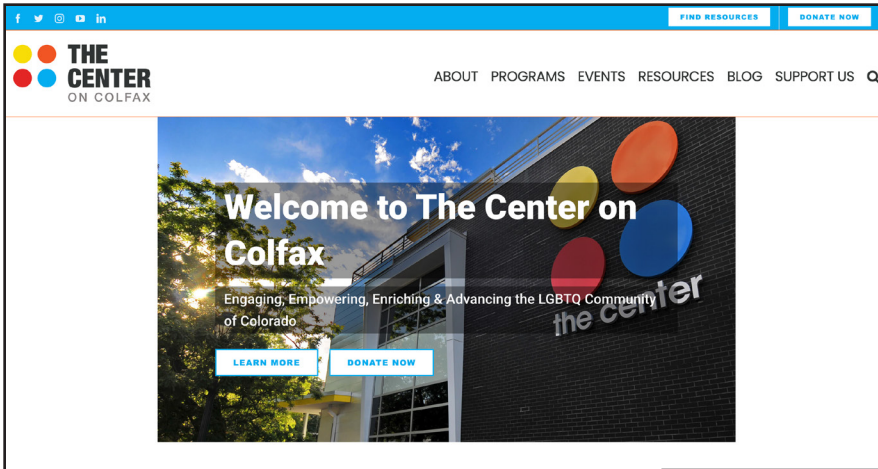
f 𝕥 ◎ ▶ in

FIND RESOURCES
DONATE NOW

THE CENTER ON COLFAX

ABOUT PROGRAMS EVENTS RESOURCES BLOG SUPPORT US

Welcome to The Center on Colfax

Engaging, Empowering, Enriching & Advancing the LGBTQ Community of Colorado

LEARN MORE
DONATE NOW

the center